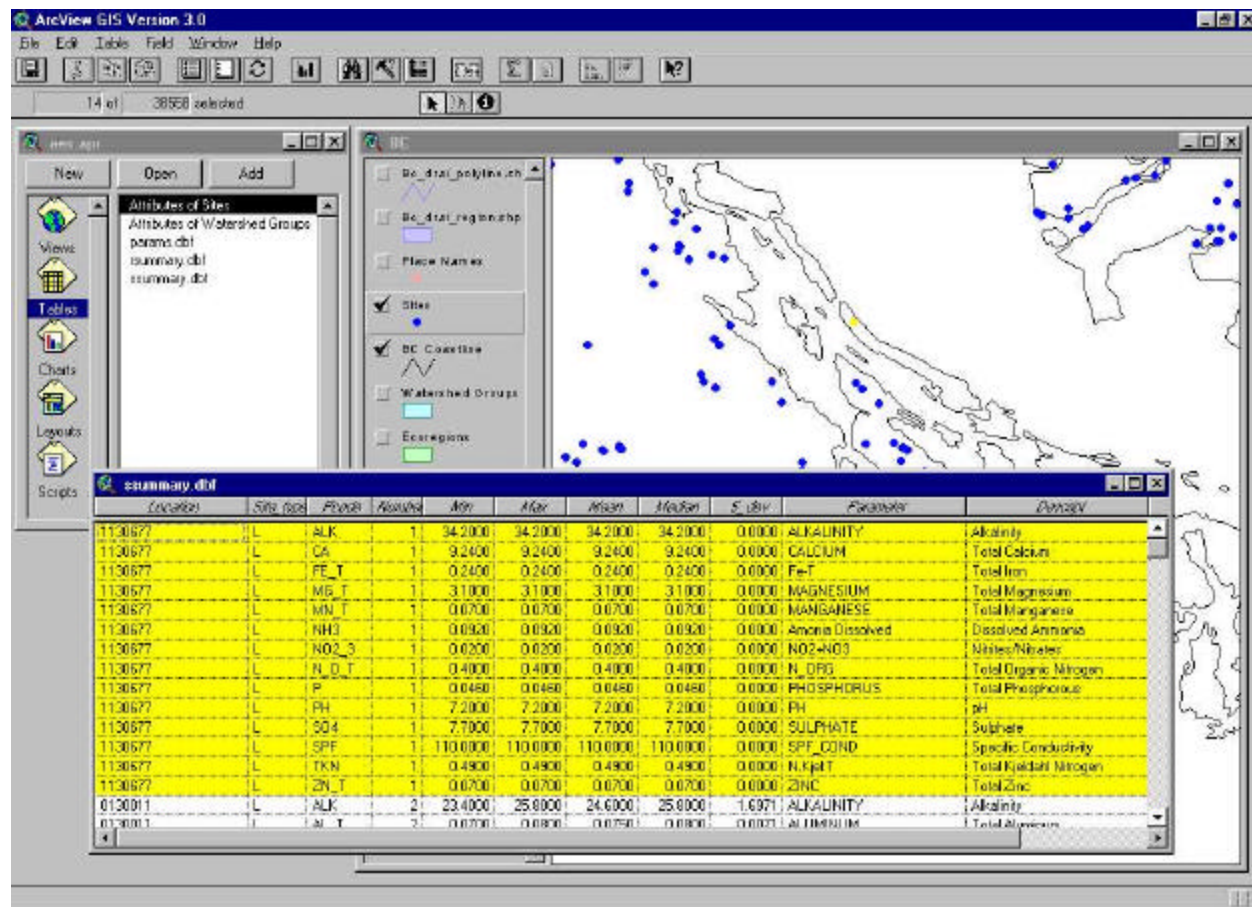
ArcView GIS Version 3.0

File Edit Table Field Window Help

14 of 38558 selected

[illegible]

New Open Add

Views
Tables
Charts
Layouts
Scripts

Attributes of Sites
Attributes of Watershed Groups
params.dbf
summary.dbf
ssummary.dbf

BC

Bc_drai_polyline.shp
Bc_drai_region.shp
Place Names
Sites
BC Coastline
Watershed Groups
Ecoregions

ssummary.dbf

| Location | Site_type | Pcode | Numbe | Min | Max | Mean | Median | S_dev | Parameter | Descript |
|---|---|---|---|---|---|---|---|---|---|---|
| 1130677 | L | ALK | 1 | 34.2000 | 34.2000 | 34.2000 | 34.2000 | 0.0000 | ALKALINITY | Alkalinity |
| 1130677 | L | CA | 1 | 9.2400 | 9.2400 | 9.2400 | 9.2400 | 0.0000 | CALCIUM | Total Calcium |
| 1130677 | L | FE_T | 1 | 0.2400 | 0.2400 | 0.2400 | 0.2400 | 0.0000 | Fe-T | Total Iron |
| 1130677 | L | MG_T | 1 | 3.1000 | 3.1000 | 3.1000 | 3.1000 | 0.0000 | MAGNESIUM | Total Magnesium |
| 1130677 | L | MN_T | 1 | 0.0700 | 0.0700 | 0.0700 | 0.0700 | 0.0000 | MANGANESE | Total Manganese |
| 1130677 | L | NH3 | 1 | 0.0920 | 0.0920 | 0.0920 | 0.0920 | 0.0000 | Amonia Dissolved | Dissolved Ammonia |
| 1130677 | L | NO2_3 | 1 | 0.0200 | 0.0200 | 0.0200 | 0.0200 | 0.0000 | NO2+NO3 | Nitites/Nitrates |
| 1130677 | L | N_D_T | 1 | 0.4000 | 0.4000 | 0.4000 | 0.4000 | 0.0000 | N_ORG | Total Organic Nitrogen |
| 1130677 | L | P | 1 | 0.0460 | 0.0460 | 0.0460 | 0.0460 | 0.0000 | PHOSPHORUS | Total Phosphorous |
| 1130677 | L | PH | 1 | 7.2000 | 7.2000 | 7.2000 | 7.2000 | 0.0000 | PH | pH |
| 1130677 | L | SO4 | 1 | 7.7000 | 7.7000 | 7.7000 | 7.7000 | 0.0000 | SULPHATE | Sulphate |
| 1130677 | L | SPF | 1 | 110.0000 | 110.0000 | 110.0000 | 110.0000 | 0.0000 | SPF_COND | Specific Conductivity |
| 1130677 | L | TKN | 1 | 0.4900 | 0.4900 | 0.4900 | 0.4900 | 0.0000 | N.Kjel.T | Total Kjeldahl Nitrogen |
| 1130677 | L | ZN_T | 1 | 0.0700 | 0.0700 | 0.0700 | 0.0700 | 0.0000 | ZINC | Total Zinc |
| 0130011 | L | ALK | 2 | 23.4000 | 25.8000 | 24.6000 | 25.8000 | 1.6971 | ALKALINITY | Alkalinity |
| 0130011 | L | AL_T | 2 | 0.0700 | 0.0800 | 0.0750 | 0.0800 | 0.0071 | ALUMINUM | Total Aluminum |